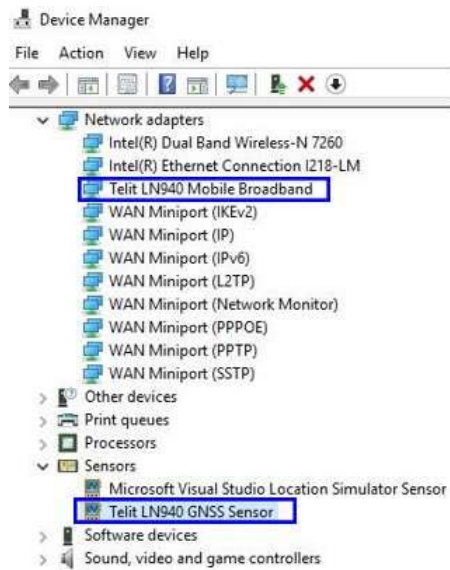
Device Manager

File Action View Help

Network adapters
Intel(R) Dual Band Wireless-N 7260
Intel(R) Ethernet Connection I218-LM
Telit LN940 Mobile Broadband
WAN Miniport (IKEv2)
WAN Miniport (IP)
WAN Miniport (IPv6)
WAN Miniport (L2TP)
WAN Miniport (Network Monitor)
WAN Miniport (PPPOE)
WAN Miniport (PPTP)
WAN Miniport (SSTP)
Other devices
Print queues
Processors
Sensors
Microsoft Visual Studio Location Simulator Sensor
Telit LN940 GNSS Sensor
Software devices
Sound, video and game controllers